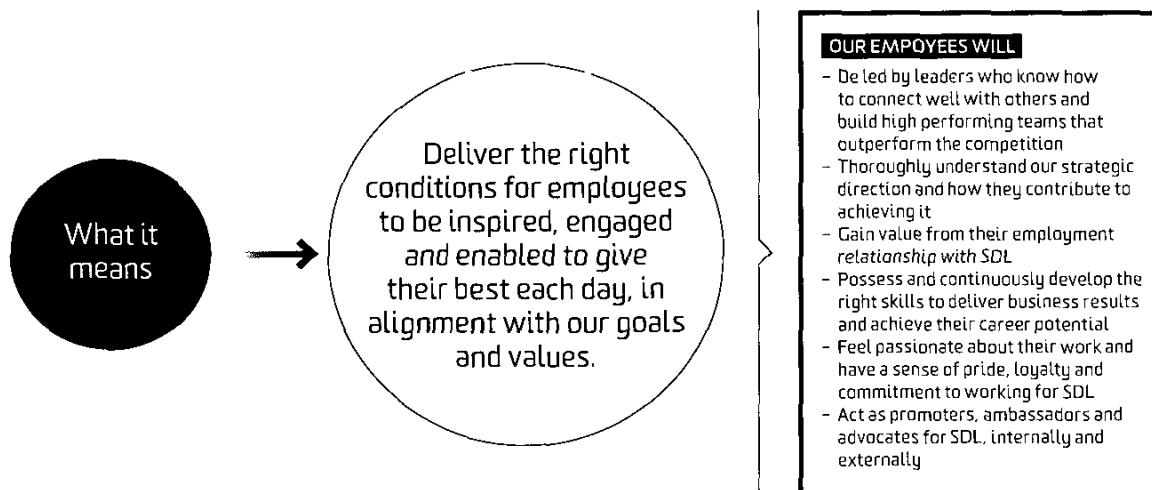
What it means

Deliver the right conditions for employees to be inspired, engaged and enabled to give their best each day, in alignment with our goals and values.

OUR EMPOYEES WILL

- De led by leaders who know how to connect well with others and build high performing teams that outperform the competition
- Thoroughly understand our strategic direction and how they contribute to achieving it
- Gain value from their employment relationship with SDL
- Possess and continuously develop the right skills to deliver business results and achieve their career potential
- Feel passionate about their work and have a sense of pride, loyalty and commitment to working for SDL
- Act as promoters, ambassadors and advocates for SDL, internally and externally